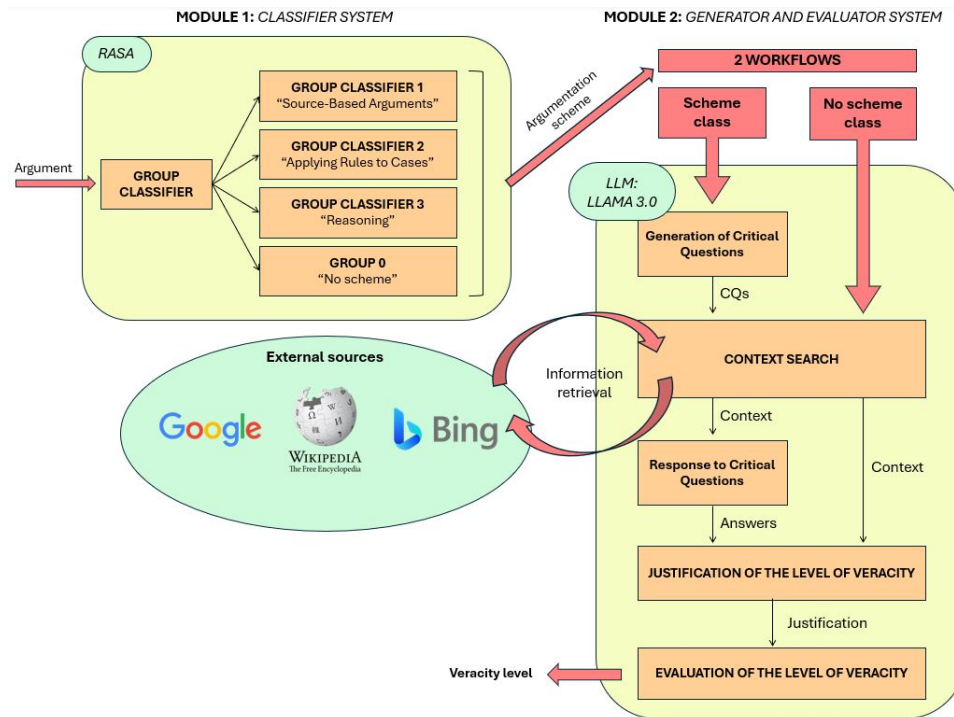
MODULE 1: CLASSIFIER SYSTEM

MODULE 2: GENERATOR AND EVALUATOR SYSTEM

RASA

Argument

GROUP CLASSIFIER

GROUP CLASSIFIER 1
"Source-Based Arguments"

GROUP CLASSIFIER 2
"Applying Rules to Cases"

GROUP CLASSIFIER 3
"Reasoning"

GROUP 0
"No scheme"

Argumentation scheme

2 WORKFLOWS

Scheme class

No scheme class

LLM: LLAMA 3.0

Generation of Critical Questions

CQs

CONTEXT SEARCH

External sources

Google

WIKIPEDIA
The Free Encyclopedia

Bing

Information retrieval

Context

Response to Critical Questions

Context

Answers

JUSTIFICATION OF THE LEVEL OF VERACITY

Justification

Veracity level

EVALUATION OF THE LEVEL OF VERACITY